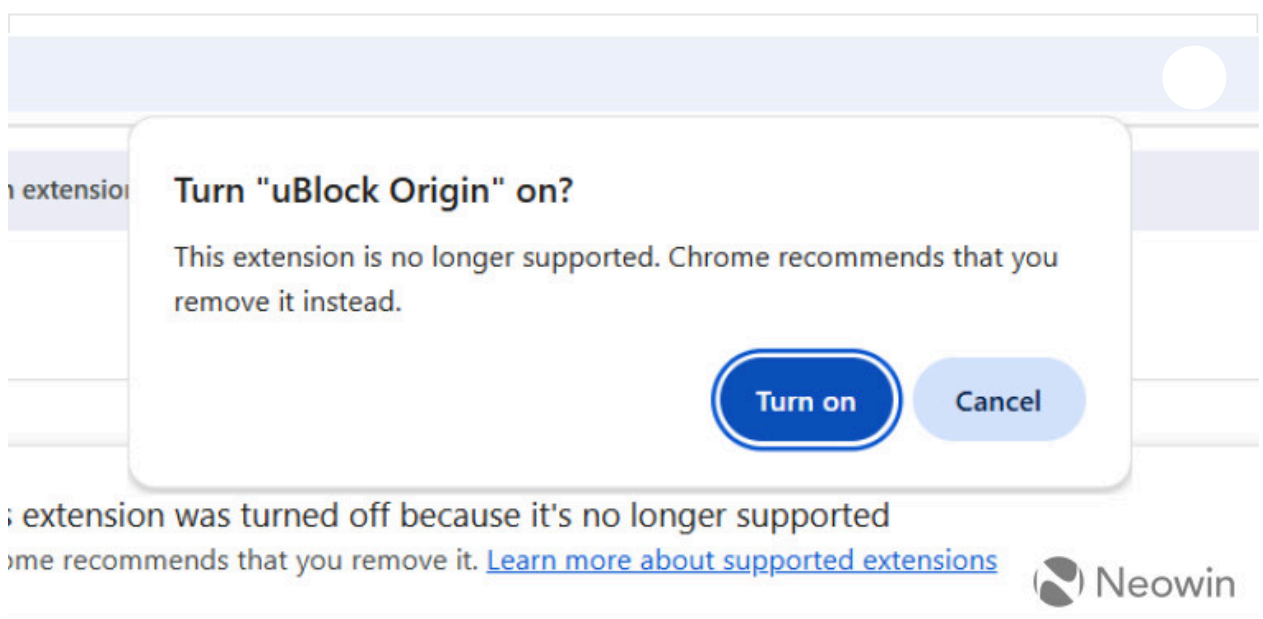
ı extensio

Turn "uBlock Origin" on?

This extension is no longer supported. Chrome recommends that you remove it instead.

Turn on

Cancel

; extension was turned off because it's no longer supported

›me recommends that you remove it. Learn more about supported extensions

Neowin